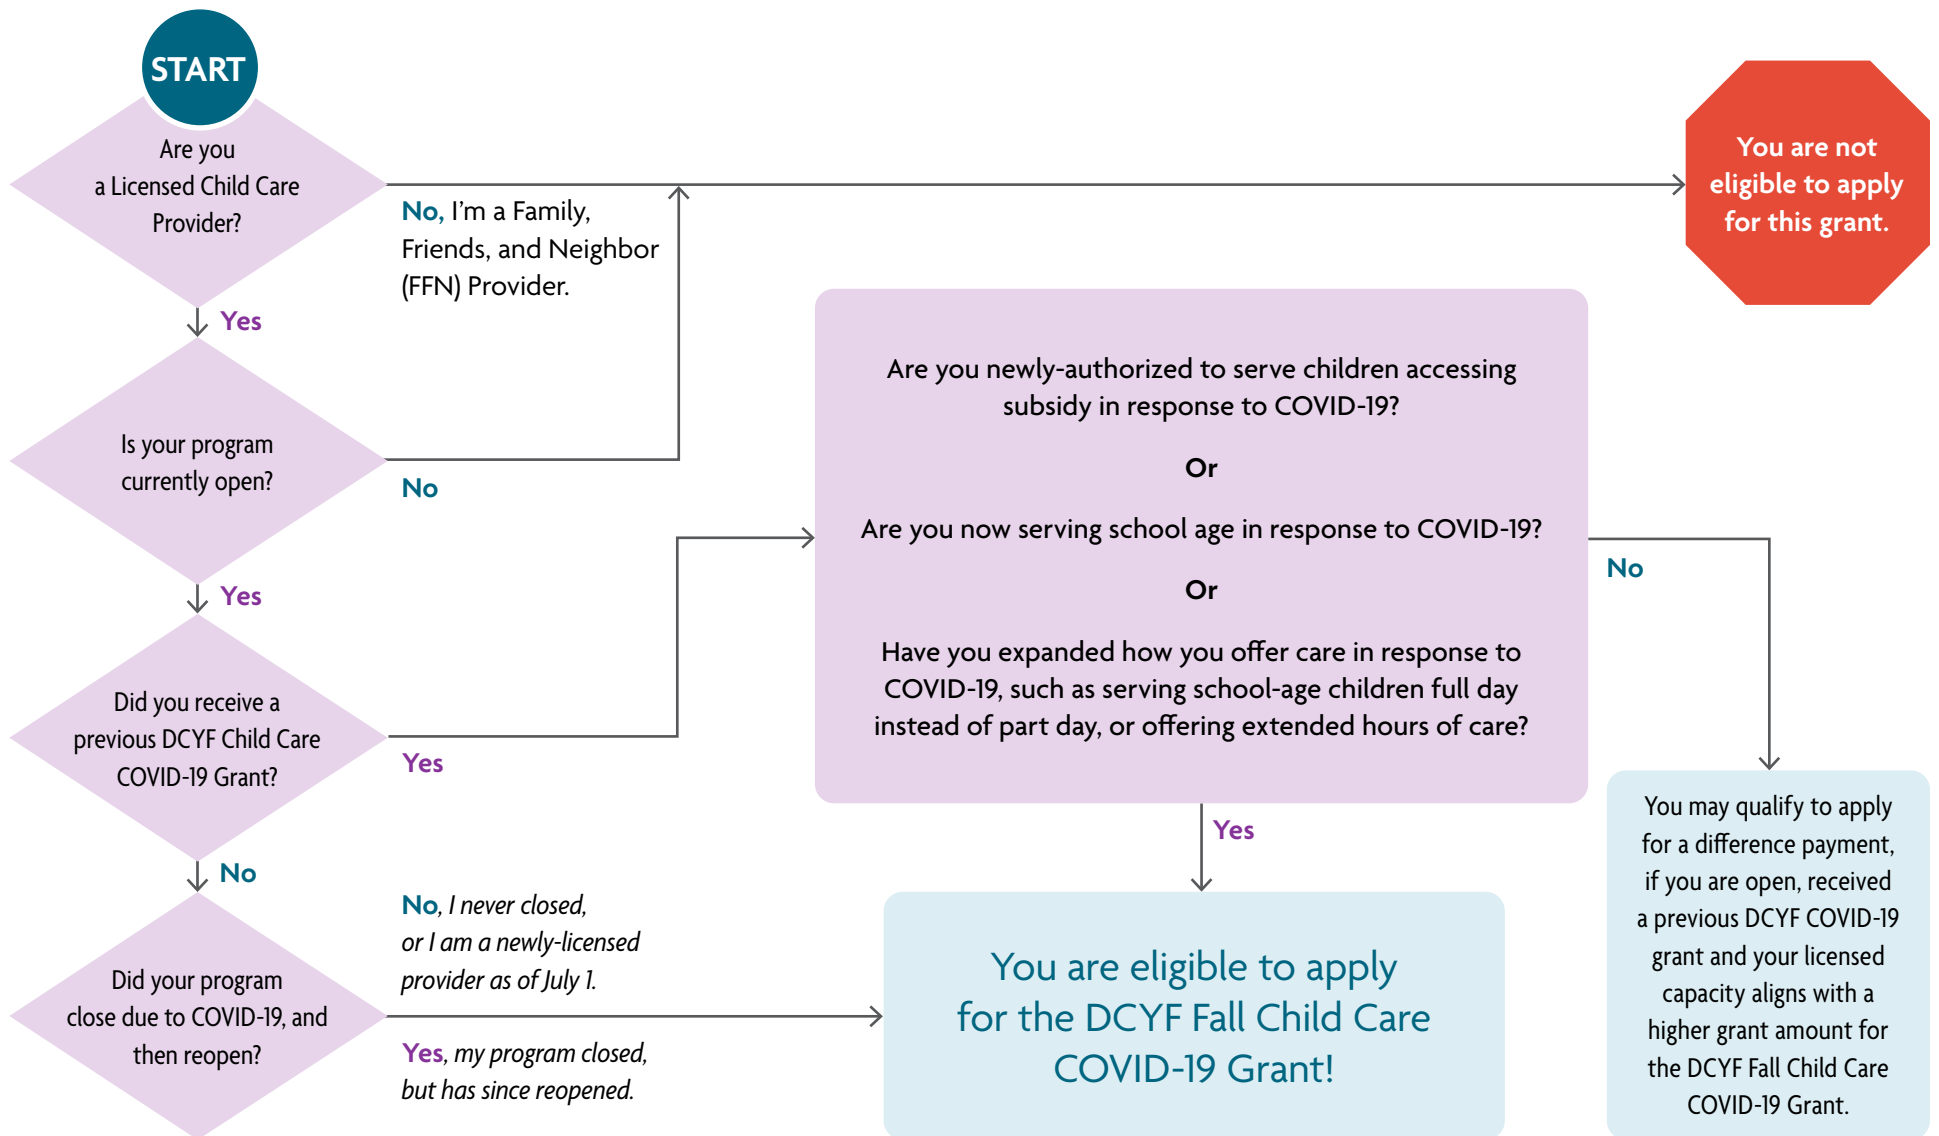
START

Are you a Licensed Child Care Provider?

No, I'm a Family, Friends, and Neighbor (FFN) Provider.

You are not eligible to apply for this grant.

Yes

Is your program currently open?

No

Yes

Did you receive a previous DCYF Child Care COVID-19 Grant?

Yes

Are you newly-authorized to serve children accessing subsidy in response to COVID-19?

Or

Are you now serving school age in response to COVID-19?

Or

Have you expanded how you offer care in response to COVID-19, such as serving school-age children full day instead of part day, or offering extended hours of care?

No

Yes

No

Did your program close due to COVID-19, and then reopen?

No, I never closed, or I am a newly-licensed provider as of July 1.

Yes, my program closed, but has since reopened.

You are eligible to apply for the DCYF Fall Child Care COVID-19 Grant!

You may qualify to apply for a difference payment, if you are open, received a previous DCYF COVID-19 grant and your licensed capacity aligns with a higher grant amount for the DCYF Fall Child Care COVID-19 Grant.